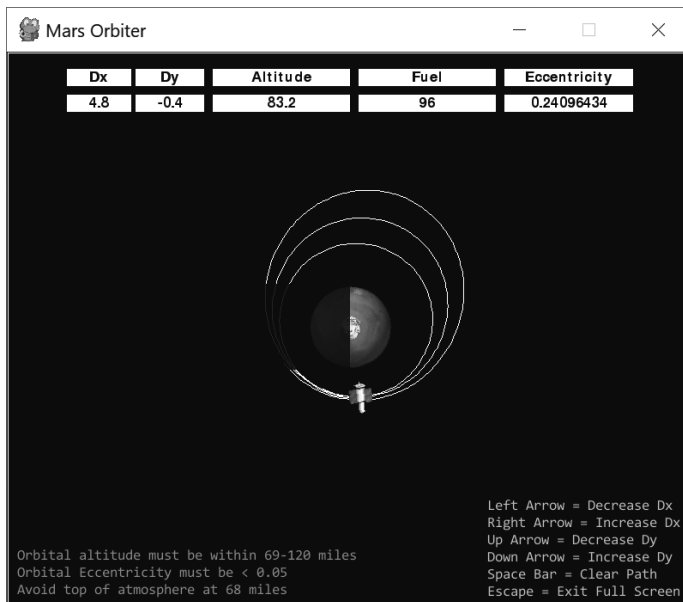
Mars Orbiter

| Dx | Dy | Altitude | Fuel | Eccentricity |
|---|---|---|---|---|
| 4.8 | -0.4 | 83.2 | 96 | 0.24096434 |

Left Arrow = Decrease Dx
Right Arrow = Increase Dx
Up Arrow = Decrease Dy
Down Arrow = Increase Dy
Space Bar = Clear Path
Escape = Exit Full Screen

Orbital altitude must be within 69-120 miles
Orbital Eccentricity must be < 0.05
Avoid top of atmosphere at 68 miles